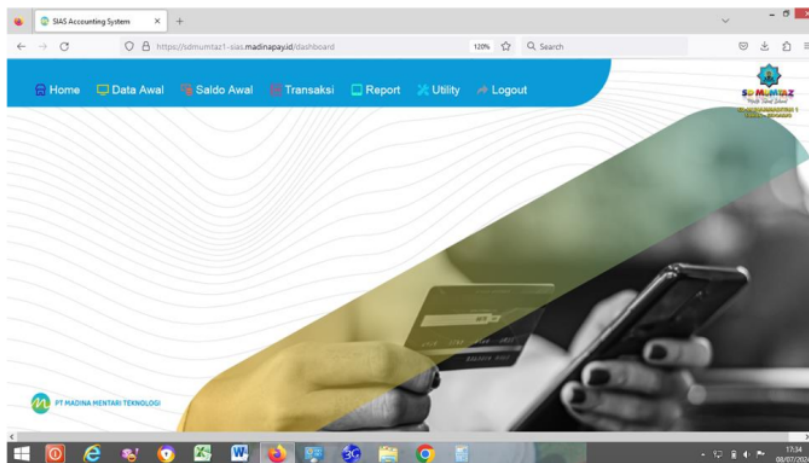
SIAS Accounting System

https://sdmumtaz1-sias.madinapay.id/dashboard

120%

Search

Home Data Awal Saldo Awal Transaksi Report Utility Logout

SD MUMTAZ

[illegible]

PT MADINA MENTARI TEKNOLOGI

17:34
08/07/202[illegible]